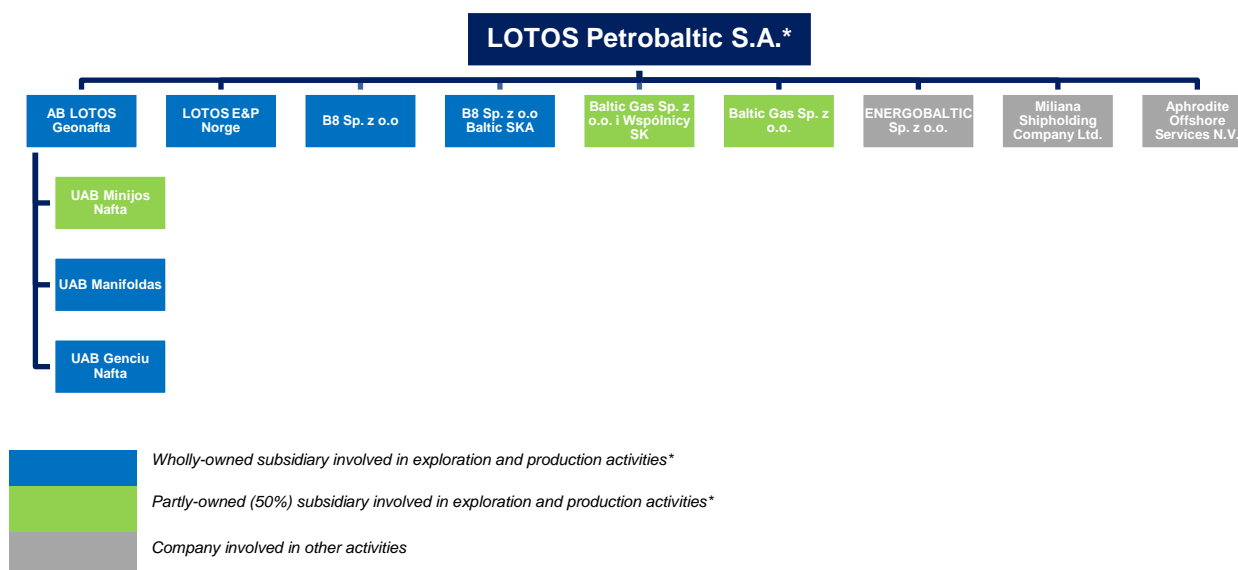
LOTOS Petrobaltic S.A.*

AB LOTOS Geonafta

LOTOS E&P Norge

B8 Sp. z o.o

B8 Sp. z o.o Baltic SKA

Baltic Gas Sp. z o.o. i Wspólnicy SK

Baltic Gas Sp. z o.o.

ENERGOBALTIC Sp. z o.o.

Miliana Shipholding Company Ltd.

Aphrodite Offshore Services N.V.

UAB Minijos Nafta

UAB Manifoldas

UAB Genciu Nafta

Wholly-owned subsidiary involved in exploration and production activities*

Partly-owned (50%) subsidiary involved in exploration and production activities*

Company involved in other activities